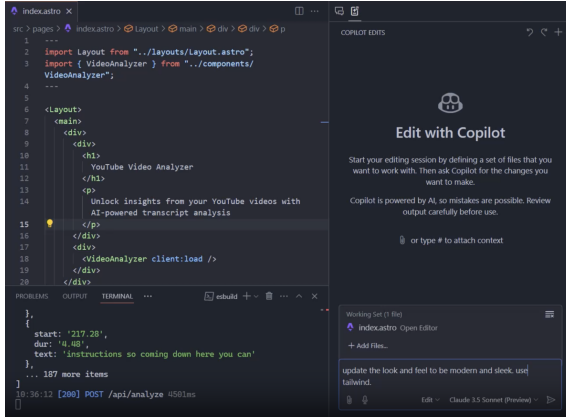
index.astro ×

src > pages > index.astro > Layout > main > div > div > p

1 ---
2 import Layout from "../layouts/Layout.astro";
3 import { VideoAnalyzer } from "../components/VideoAnalyzer";
4 ---
5
6 <Layout>
7 <main>
8 <div>
9 <div>
10 <h1>
11 YouTube Video Analyzer
12 </h1>
13 <p>
14 Unlock insights from your YouTube videos with AI-powered transcript analysis
15 </p>
16 </div>
17 <div>
18 <VideoAnalyzer client:load />
19 </div>
20 </div>

PROBLEMS OUTPUT TERMINAL ···

esbuild + ∨

},
{
start: '217.28',
dur: '4.48',
text: 'instructions so coming down here you can'
},
... 187 more items
]
10:36:12 [200] POST /api/analyze 4501ms

COPILOT EDITS

Edit with Copilot

Start your editing session by defining a set of files that you want to work with. Then ask Copilot for the changes you want to make.

Copilot is powered by AI, so mistakes are possible. Review output carefully before use.

or type # to attach context

Working Set (1 file)
index.astro Open Editor
+ Add Files...

update the look and feel to be modern and sleek. use tailwind.

Edit ∨ Claude 3.5 Sonnet (Preview) ∨